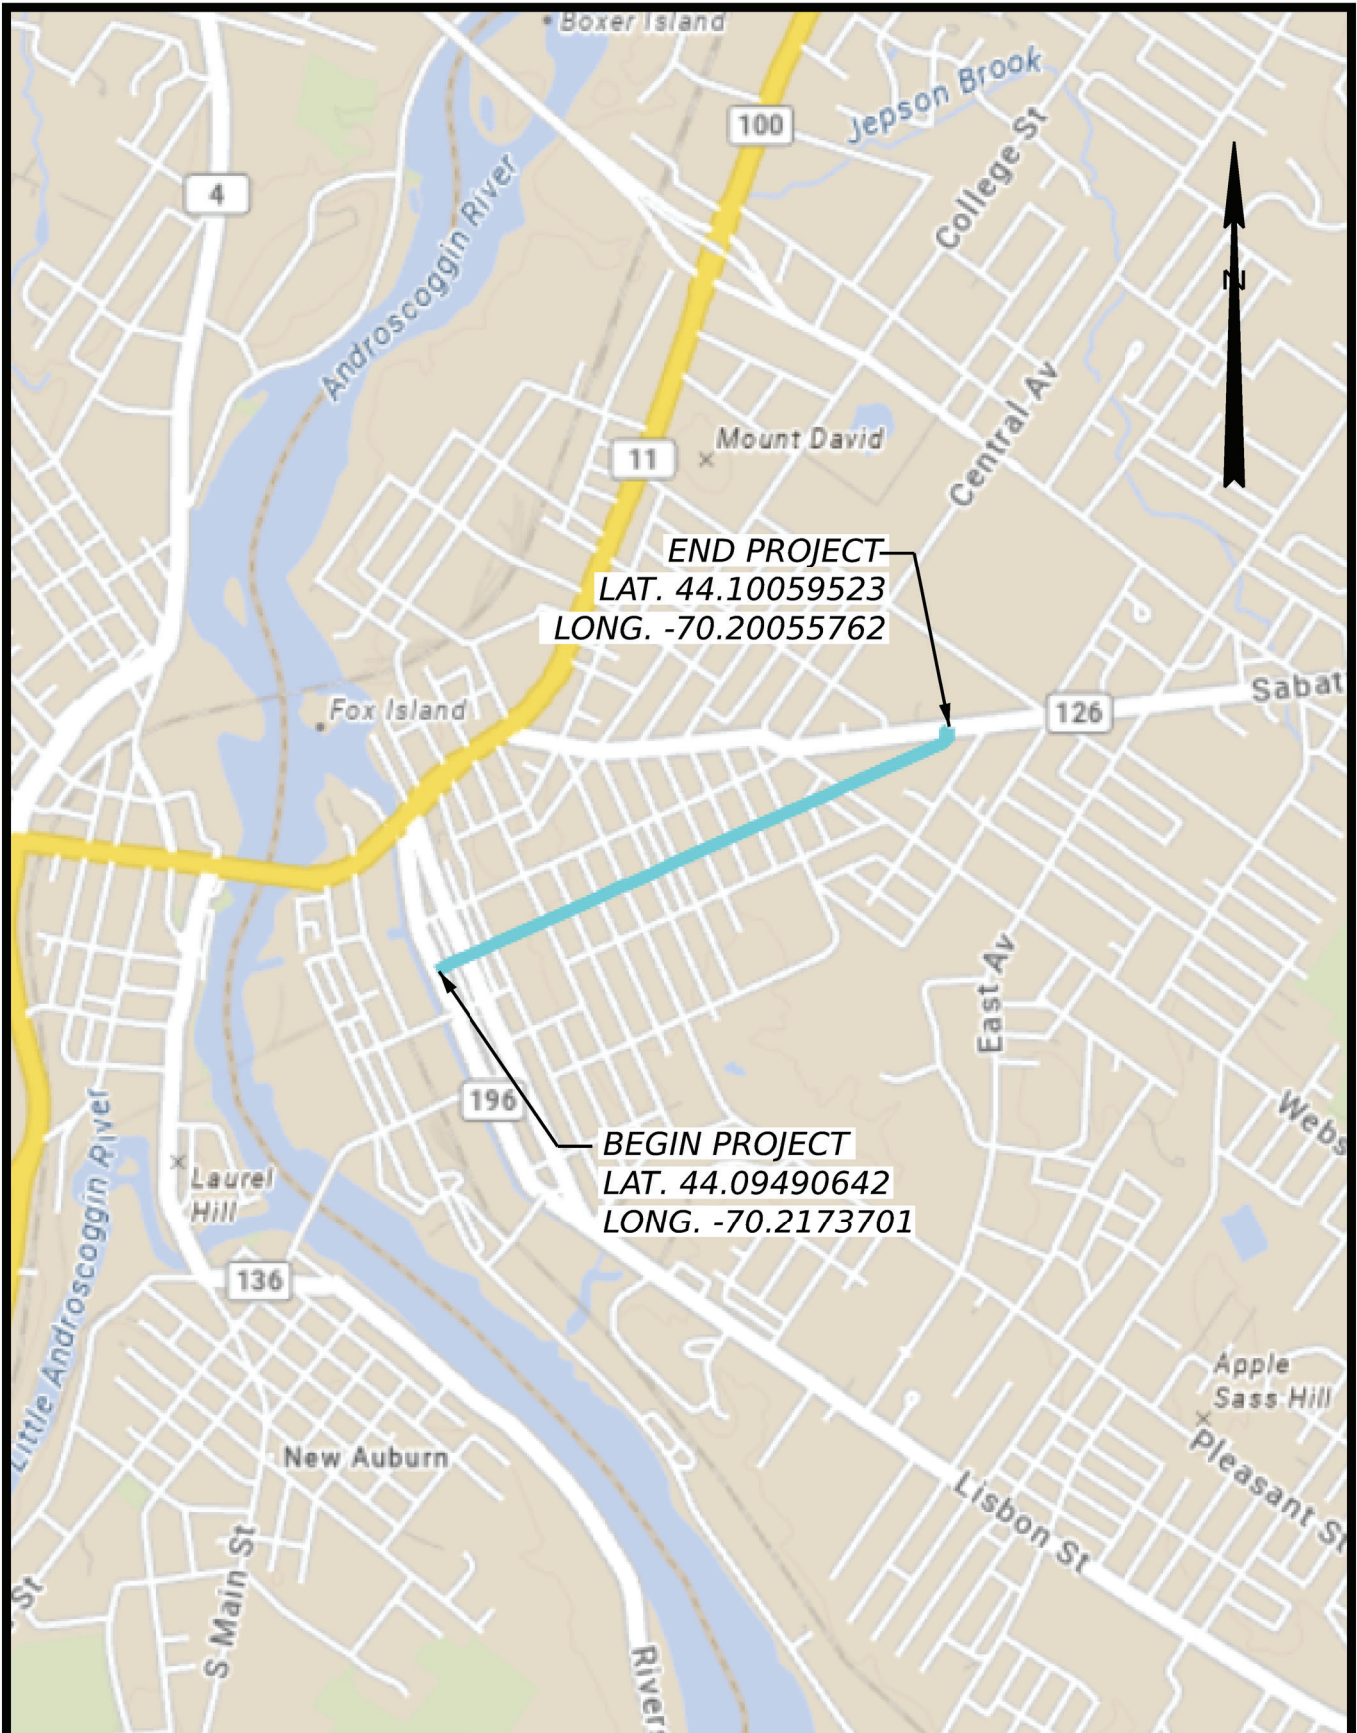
Boxer Island
100
Jepson Brook
College St
4
Androscoggin River
N
Mount David
11
Central Av
END PROJECT
LAT. 44.10059523
LONG. -70.20055762
Fox Island
126
Sabat
East Av
196
Webs
BEGIN PROJECT
LAT. 44.09490642
LONG. -70.2173701
Laurel Hill
Little Androscoggin River
136
Apple Sass Hill
Pleasant St
New Auburn
Lisbon St
St
S Main St
River